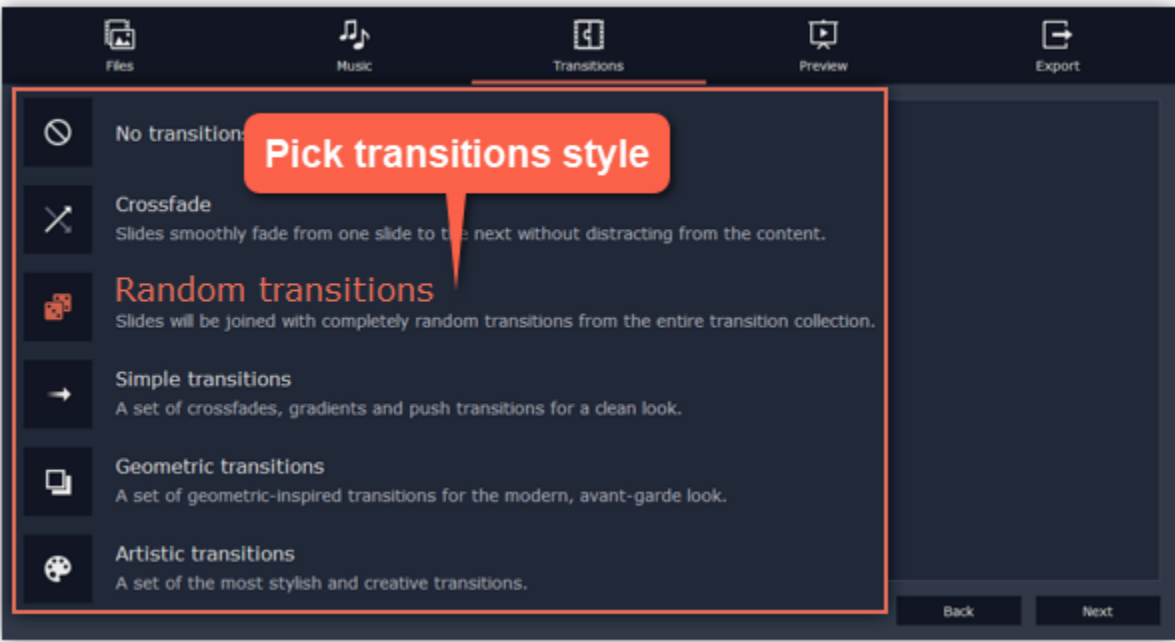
Files

Music

Transitions

Preview

Export

No transitions

Pick transitions style

Crossfade
Slides smoothly fade from one slide to t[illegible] next without distracting from the content.

Random transitions
Slides will be joined with completely random transitions from the entire transition collection.

Simple transitions
A set of crossfades, gradients and push transitions for a clean look.

Geometric transitions
A set of geometric-inspired transitions for the modern, avant-garde look.

Artistic transitions
A set of the most stylish and creative transitions.

Back

Next